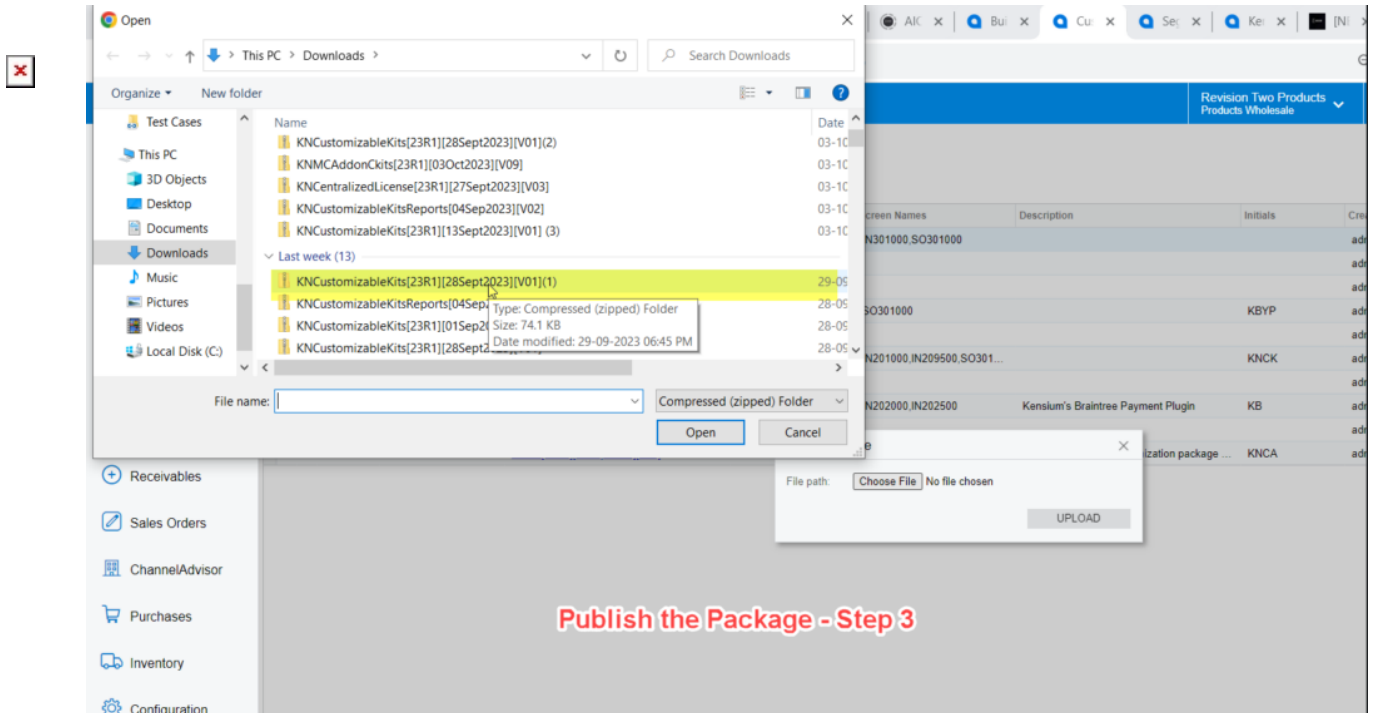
Open

This PC > Downloads >

Search Downloads

Organize ▾ New folder

Test Cases
This PC
3D Objects
Desktop
Documents
Downloads
Music
Pictures
Videos
Local Disk (C:)

Name | Date
KNCustomizableKits[23R1][28Sept2023][V01](2) 03-10
KNMCAddonCkits[23R1][03Oct2023][V09] 03-10
KNCentralizedLicense[23R1][27Sept2023][V03] 03-10
KNCustomizableKitsReports[04Sep2023][V02] 03-10
KNCustomizableKits[23R1][13Sept2023][V01] (3) 03-10
Last week (13)
KNCustomizableKits[23R1][28Sept2023][V01](1) 29-09
KNCustomizableKitsReports[04Sep 28-09
KNCustomizableKits[23R1][01Sep20 28-09
KNCustomizableKits[23R1][28Sept2 28-09

Type: Compressed (zipped) Folder
Size: 74.1 KB
Date modified: 29-09-2023 06:45 PM

File name:
Compressed (zipped) Folder
Open
Cancel

AIC | Bu | Cu | Se | Ke | [N

Revision Two Products
Products Wholesale

Screen Names | Description | Initials | Cre
N301000,SO301000 | | | adr
SO301000 | | KBYP | adr
N201000,IN209500,SO301... | | KNCK | adr
N202000,IN202500 | Kensium's Braintree Payment Plugin | KB | adr
| ization package ... | KNCA | adr

File path: Choose File No file chosen
UPLOAD

Receivables
Sales Orders
ChannelAdvisor
Purchases
Inventory
Configuration

Publish the Package - Step 3